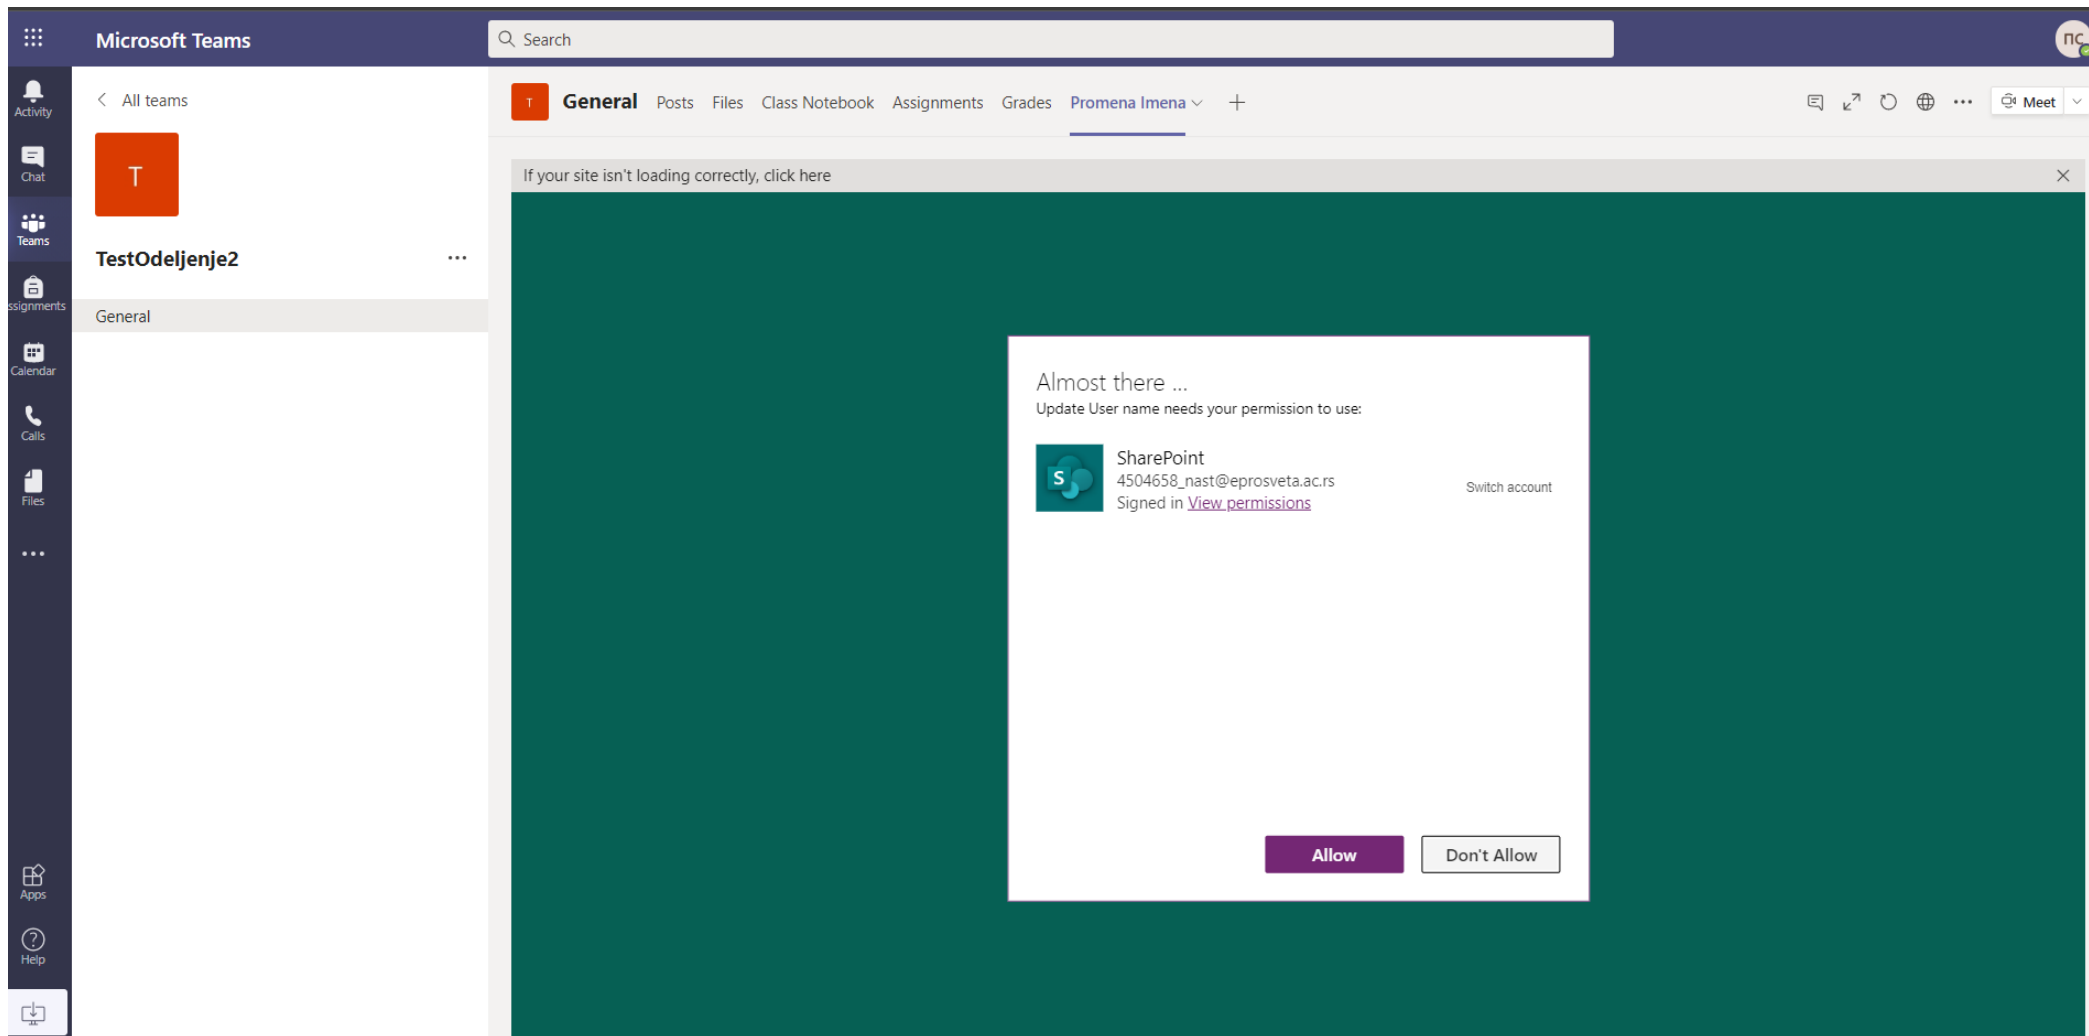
Microsoft Teams

Search

ПС

Activity

Chat

Teams

ssignments

Calendar

Calls

Files

...

Apps

Help

All teams

T

TestOdeljenje2

...

General

T

General Posts Files Class Notebook Assignments Grades Promena Imena +

Meet

If your site isn't loading correctly, click here

Almost there ...

Update User name needs your permission to use:

S

SharePoint
4504658_nast@eprosveta.ac.rs
Signed in View permissions

Switch account

Allow

Don't Allow